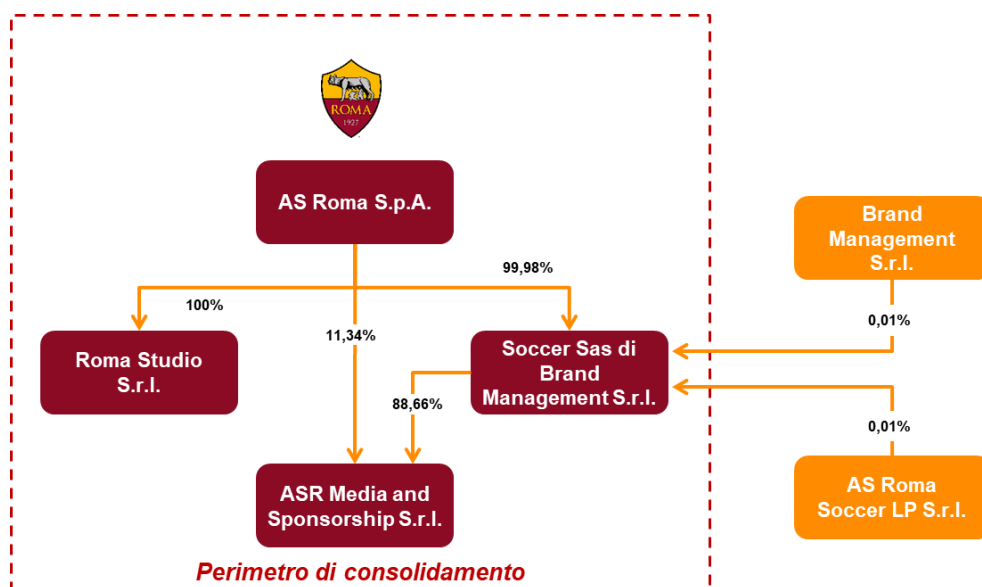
ROMA
1927

AS Roma S.p.A.

100%

99,98%

11,34%

Roma Studio S.r.l.

Soccer Sas di Brand Management S.r.l.

88,66%

ASR Media and Sponsorship S.r.l.

Brand Management S.r.l.

0,01%

0,01%

AS Roma Soccer LP S.r.l.

Perimetro di consolidamento